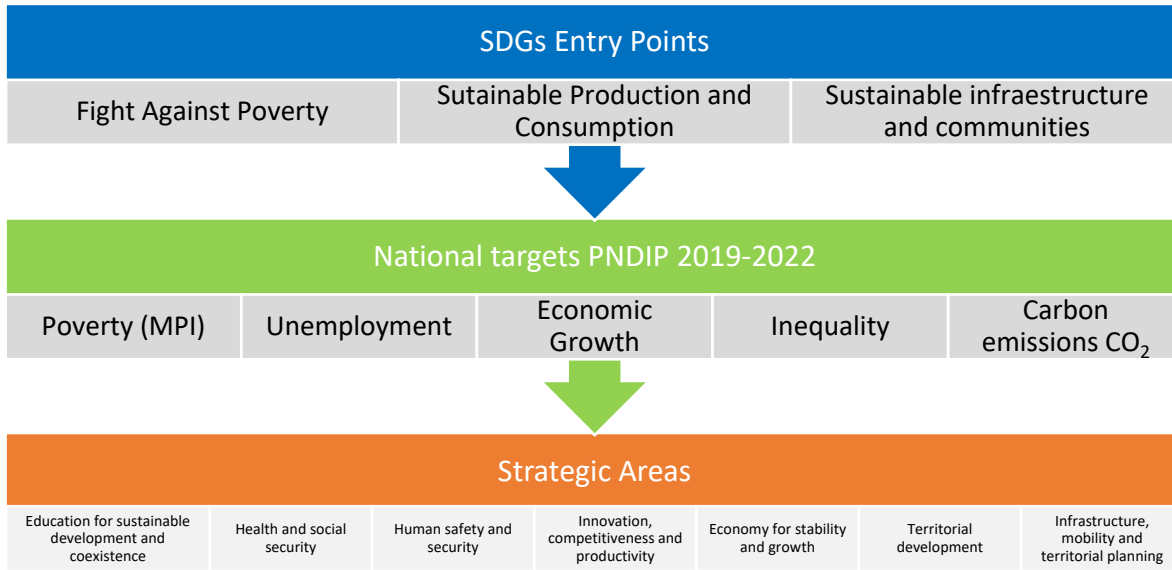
SDGs Entry Points

Fight Against Poverty

Sutainable Production and Consumption

Sustainable infraestructure and communities

National targets PNDIP 2019-2022

Poverty (MPI)

Unemployment

Economic Growth

Inequality

Carbon emissions $CO_2$

Strategic Areas

Education for sustainable development and coexistence

Health and social security

Human safety and security

Innovation, competitiveness and productivity

Economy for stability and growth

Territorial development

Infrastructure, mobility and territorial planning